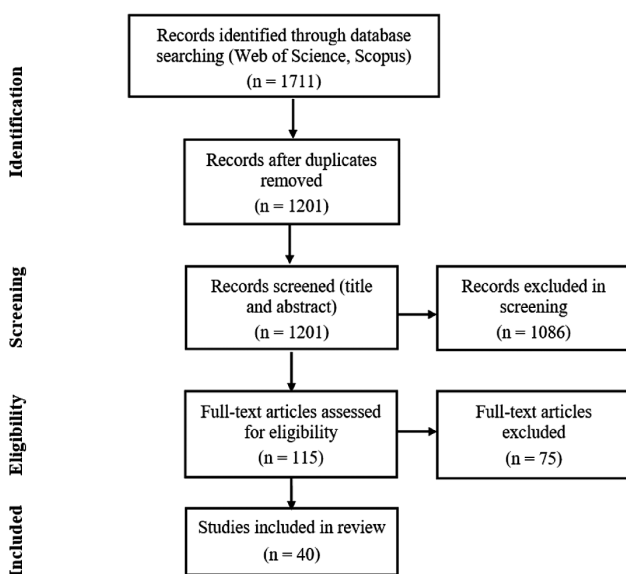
Identification

Records identified through database searching (Web of Science, Scopus)
(n = 1711)

Records after duplicates removed
(n = 1201)

Screening

Records screened (title and abstract)
(n = 1201)

Records excluded in screening
(n = 1086)

Eligibility

Full-text articles assessed for eligibility
(n = 115)

Full-text articles excluded
(n = 75)

Included

Studies included in review
(n = 40)